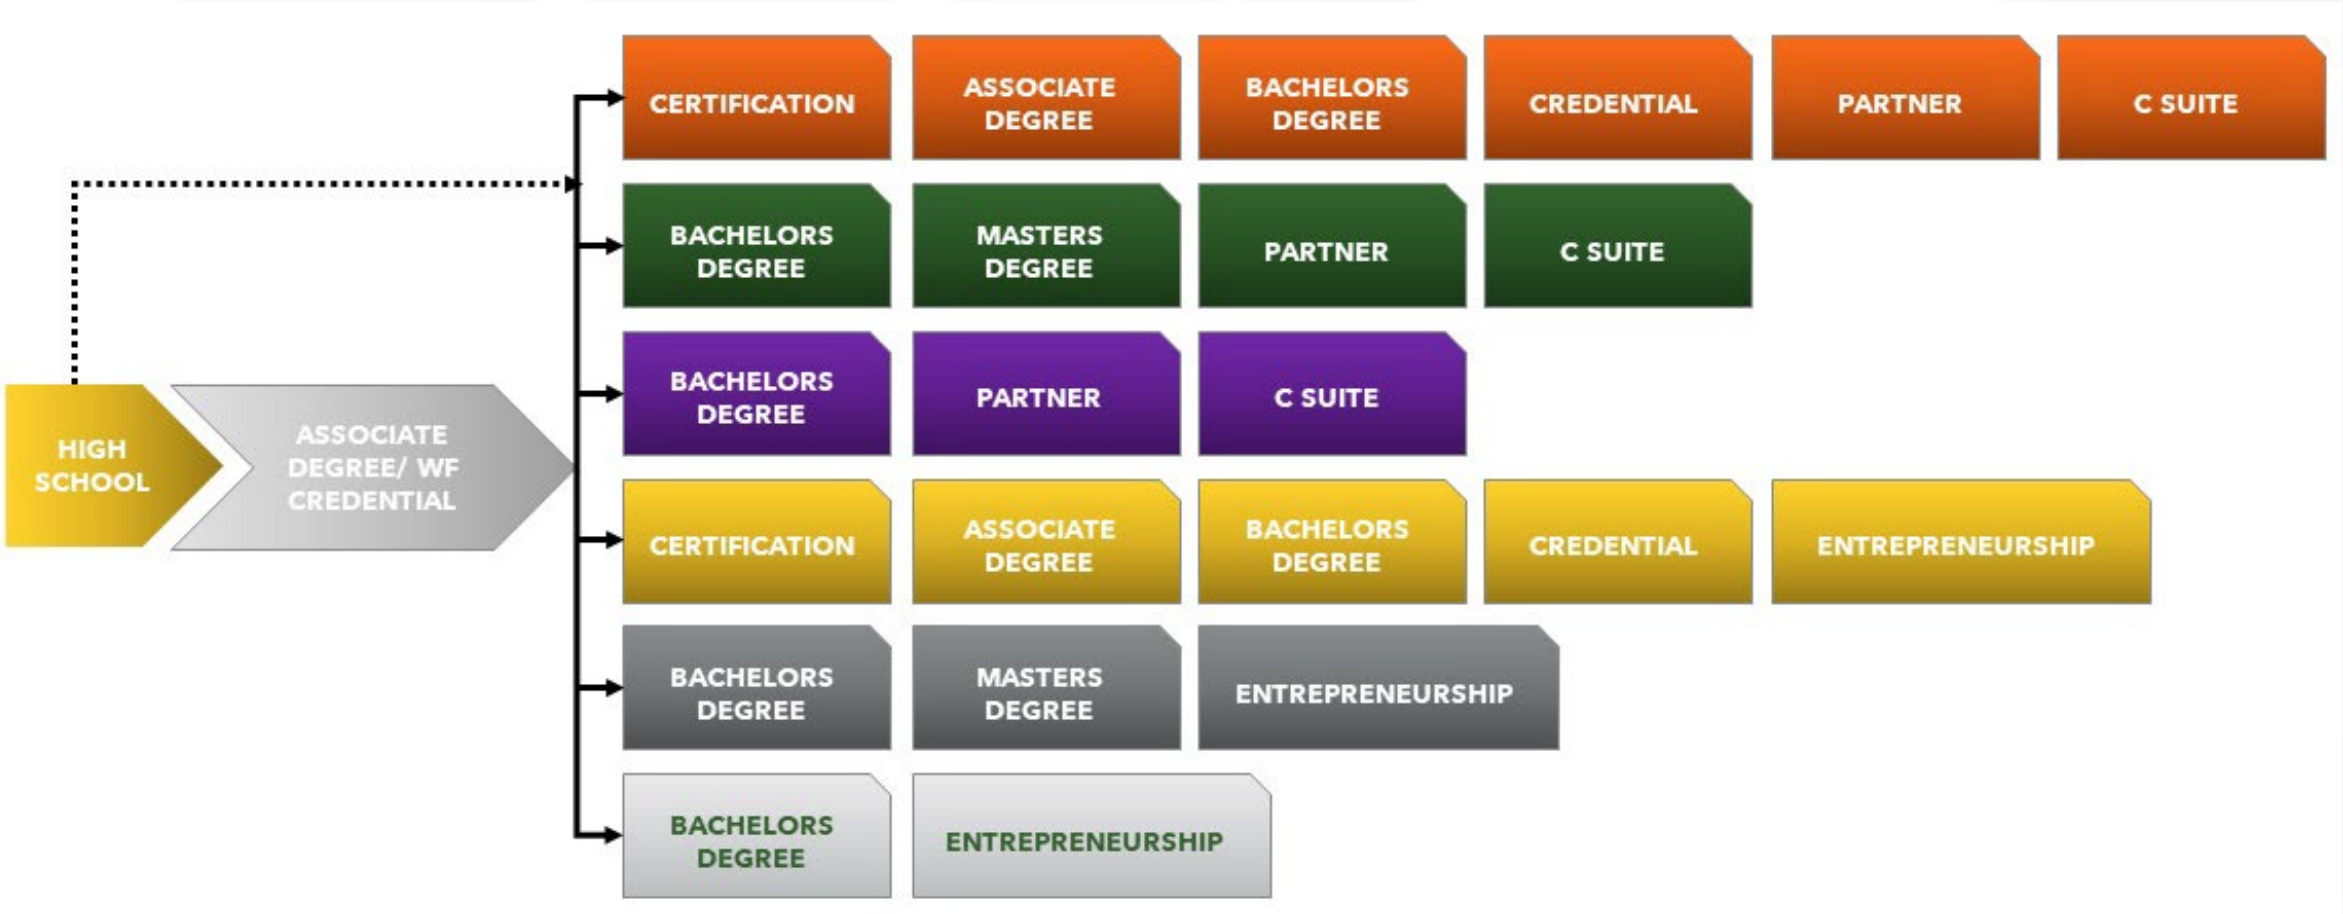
HIGH SCHOOL

ASSOCIATE DEGREE/ WF CREDENTIAL

CERTIFICATION
ASSOCIATE DEGREE
BACHELORS DEGREE
CREDENTIAL
PARTNER
C SUITE

BACHELORS DEGREE
MASTERS DEGREE
PARTNER
C SUITE

BACHELORS DEGREE
PARTNER
C SUITE

CERTIFICATION
ASSOCIATE DEGREE
BACHELORS DEGREE
CREDENTIAL
ENTREPRENEURSHIP

BACHELORS DEGREE
MASTERS DEGREE
ENTREPRENEURSHIP

BACHELORS DEGREE
ENTREPRENEURSHIP